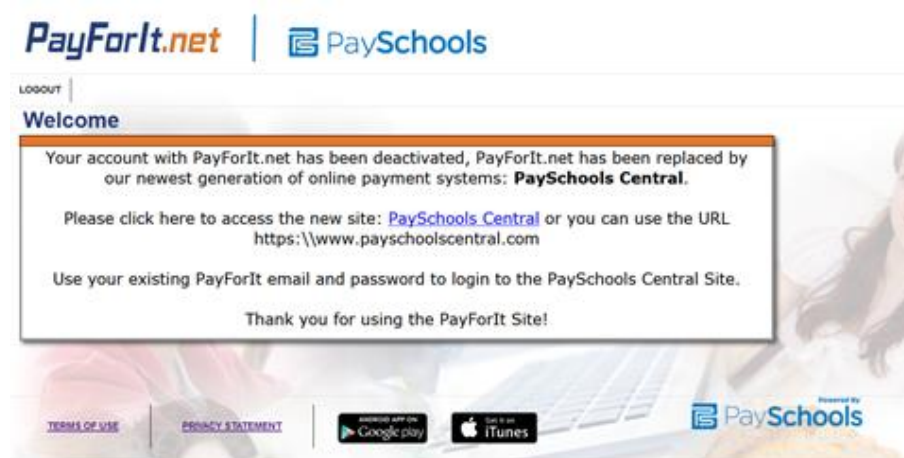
PayForIt.net | PaySchools

LOGOUT

Welcome

Your account with PayForIt.net has been deactivated, PayForIt.net has been replaced by our newest generation of online payment systems: **PaySchools Central**.

Please click here to access the new site: PaySchools Central or you can use the URL https:\\www.payschoolscentral.com

Use your existing PayForIt email and password to login to the PaySchools Central Site.

Thank you for using the PayForIt Site!

TERMS OF USE | PRIVACY STATEMENT | ANDROID APP ON Google play | Get it on iTunes

Powered By PaySchools